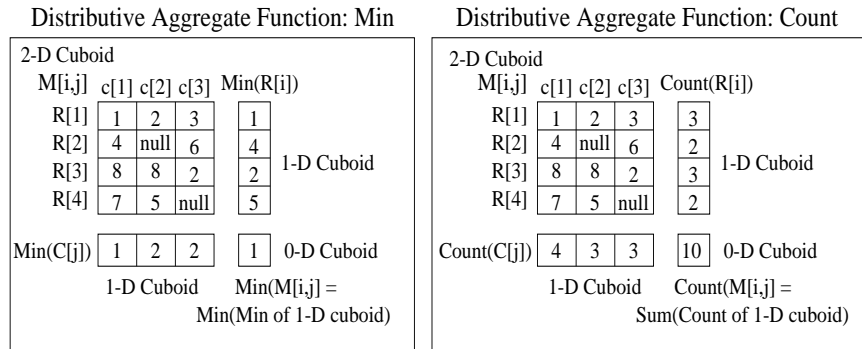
Distributive Aggregate Function: Min

2-D Cuboid

M[i,j]

| | c[1] | c[2] | c[3] |
|---|---|---|---|
| R[1] | 1 | 2 | 3 |
| R[2] | 4 | null | 6 |
| R[3] | 8 | 8 | 2 |
| R[4] | 7 | 5 | null |

Min(R[i])

| 1 |
|---|
| 4 |
| 2 |
| 5 |

1-D Cuboid

| Min(C[j]) | 1 | 2 | 2 |
|---|---|---|---|

1 0-D Cuboid

1-D Cuboid

Min(M[i,j] = Min(Min of 1-D cuboid)

Distributive Aggregate Function: Count

2-D Cuboid

M[i,j]

| | c[1] | c[2] | c[3] |
|---|---|---|---|
| R[1] | 1 | 2 | 3 |
| R[2] | 4 | null | 6 |
| R[3] | 8 | 8 | 2 |
| R[4] | 7 | 5 | null |

Count(R[i])

| 3 |
|---|
| 2 |
| 3 |
| 2 |

1-D Cuboid

| Count(C[j]) | 4 | 3 | 3 |
|---|---|---|---|

10 0-D Cuboid

1-D Cuboid

Count(M[i,j] = Sum(Count of 1-D cuboid)